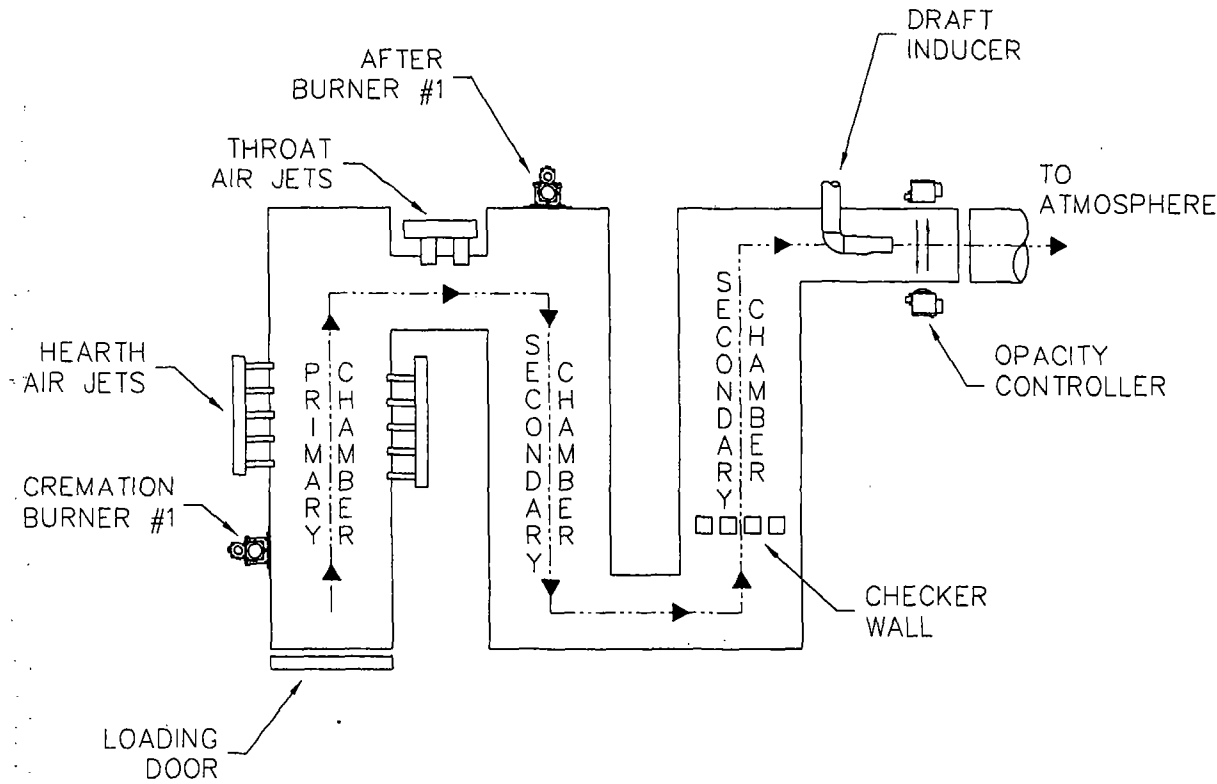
AFTER BURNER #1

DRAFT INDUCER

THROAT AIR JETS

TO ATMOSPHERE

HEARTH AIR JETS

PRIMARY CHAMBER

SECONDARY CHAMBER

SECONDARY CHAMBER

OPACITY CONTROLLER

CREMATION BURNER #1

CHECKER WALL

LOADING DOOR